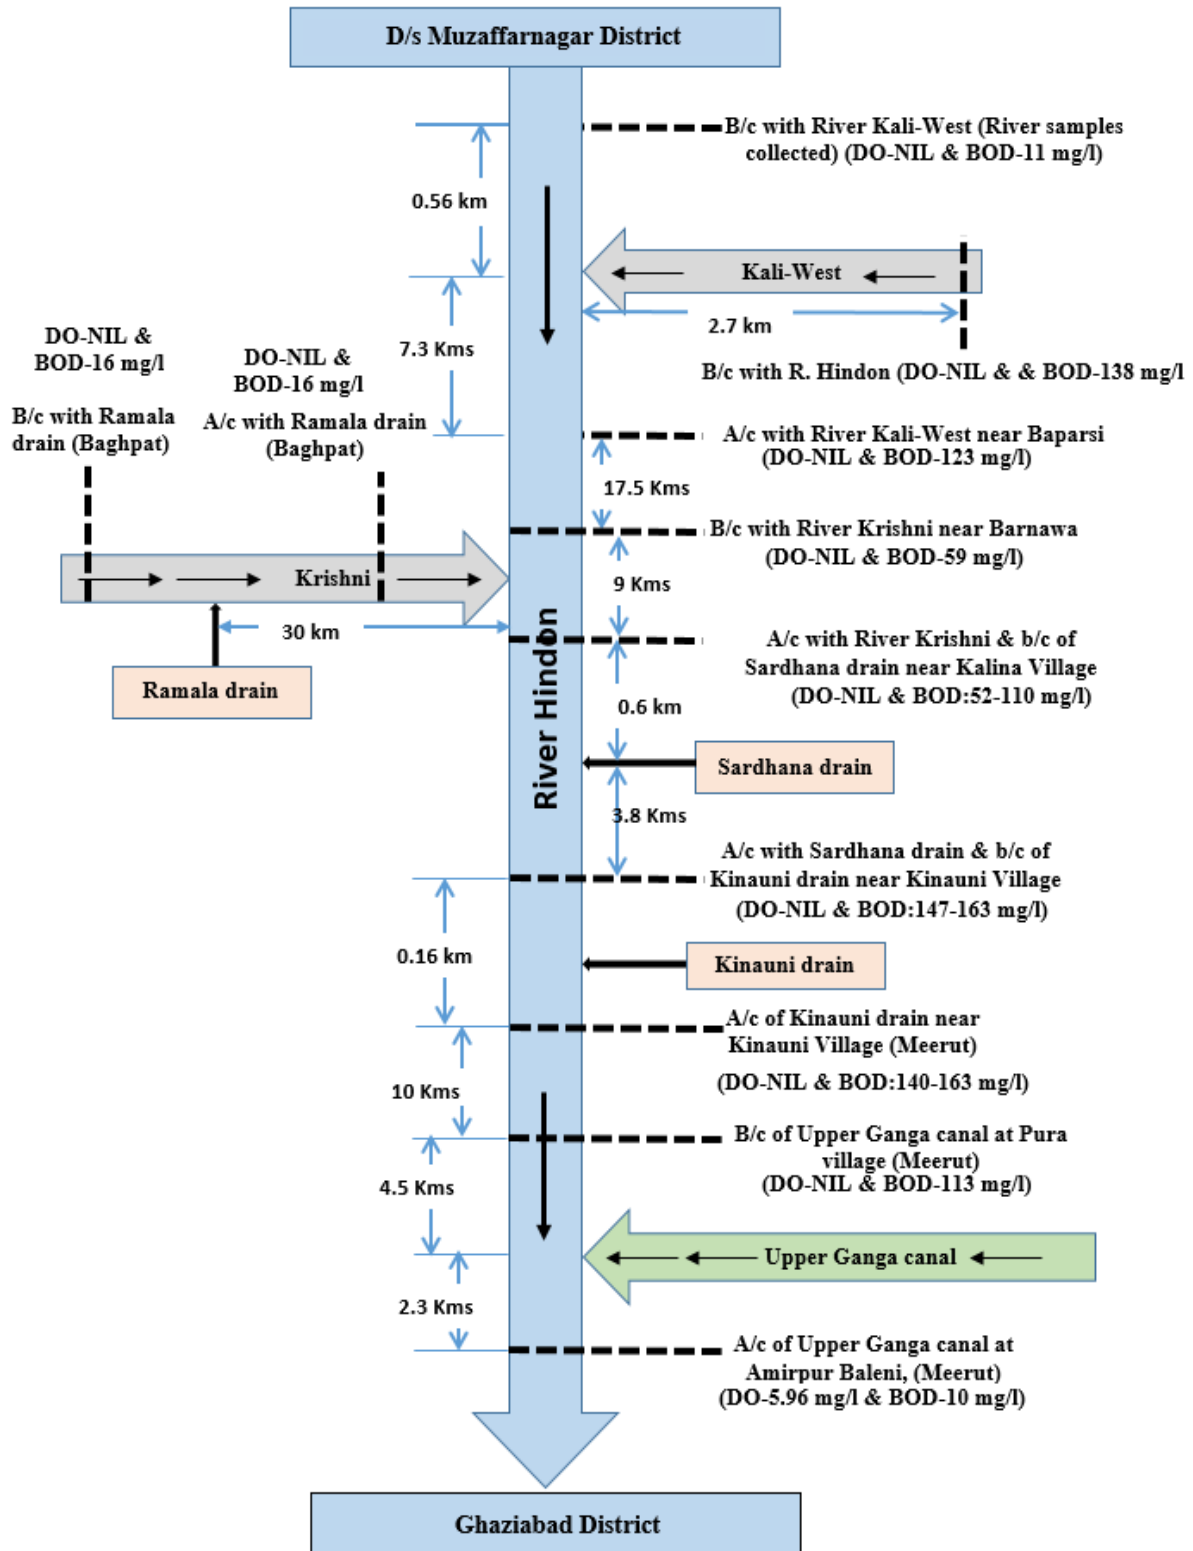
D/s Muzaffarnagar District

B/c with River Kali-West (River samples collected) (DO-NIL & BOD-11 mg/l)

0.56 km

Kali-West

2.7 km

B/c with R. Hindon (DO-NIL & & BOD-138 mg/l

DO-NIL & BOD-16 mg/l

B/c with Ramala drain (Baghpat)

DO-NIL & BOD-16 mg/l

A/c with Ramala drain (Baghpat)

7.3 Kms

A/c with River Kali-West near Baparsi (DO-NIL & BOD-123 mg/l)

17.5 Kms

B/c with River Krishni near Barnawa (DO-NIL & BOD-59 mg/l)

Krishni

9 Kms

30 km

A/c with River Krishni & b/c of Sardhana drain near Kalina Village (DO-NIL & BOD:52-110 mg/l)

Ramala drain

River Hindon

0.6 km

Sardhana drain

3.8 Kms

A/c with Sardhana drain & b/c of Kinauni drain near Kinauni Village (DO-NIL & BOD:147-163 mg/l)

0.16 km

Kinauni drain

A/c of Kinauni drain near Kinauni Village (Meerut)

(DO-NIL & BOD:140-163 mg/l)

10 Kms

B/c of Upper Ganga canal at Pura village (Meerut) (DO-NIL & BOD-113 mg/l)

4.5 Kms

Upper Ganga canal

2.3 Kms

A/c of Upper Ganga canal at Amirpur Baleni, (Meerut) (DO-5.96 mg/l & BOD-10 mg/l)

Ghaziabad District